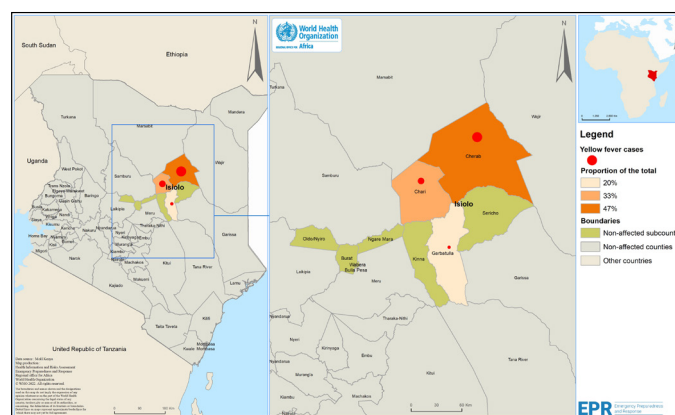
World Health Organization
REGIONAL OFFICE FOR Africa

N

South Sudan
Ethiopia
Uganda
Turkana
Marsabit
Mandera
Wajir
West Pokot
Samburu
Isiolo
Laikipia
Meru
Tharaka-Nithi
Garissa
Nyeri
Kirinyaga
Embu
Muranga
Kiambu
Machakos
Kitui
Nairobi
Kajiado
Makueni
Tana River
Lamu
Kilifi
Taita Taveta
Kwale
Mombasa
United Republic of Tanzania

Data source: MoH Kenya
Map production:
Health Information and Risks Assessment
Emergency Preparedness and Response
Regional Office for Africa
World Health Organization
© WHO 2022. All rights reserved.

N

Marsabit
Wajir
Samburu
Laikipia
Chari
Cherab
Isiolo
Sericho
Oldo/Nyiro
Ngare Mara
Burat
Wabera
Bulla Pesa
Kinna
Garbatulla
Garissa
Meru
Tharaka-Nithi
Nyeri
Kirinyaga
Embu
Muranga
Mbeere
Kitui
Tana River
Machakos

0 30 60 Km

Legend
Yellow fever cases
Proportion of the total
20%
33%
47%
Boundaries
Non-affected subcount
Non-affected counties
Other countries

EPR Emergency Preparedness and Response